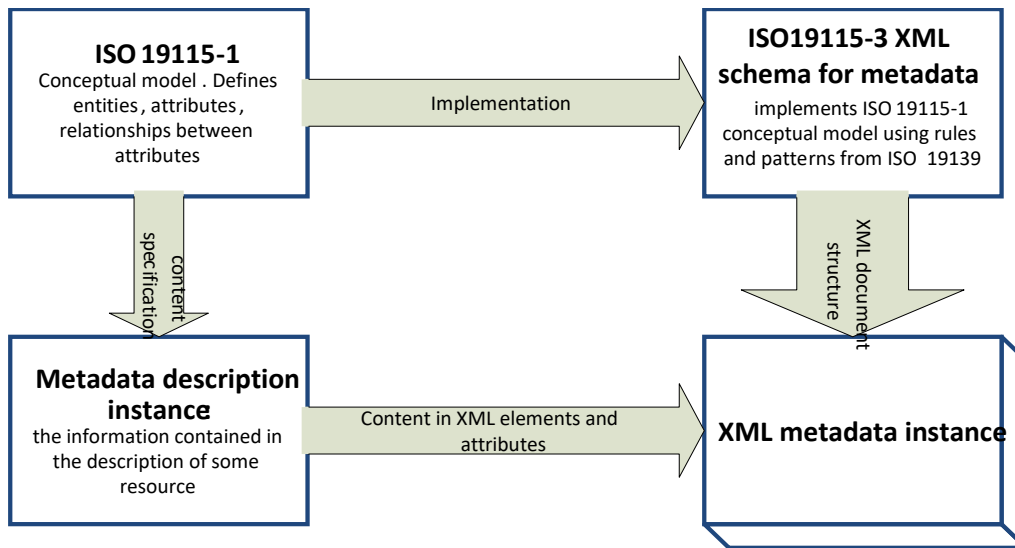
ISO 19115-1
Conceptual model . Defines entities, attributes, relationships between attributes

Implementation

ISO19115-3 XML schema for metadata
implements ISO 19115-1 conceptual model using rules and patterns from ISO 19139

content specification

XML document structure

Metadata description instance
the information contained in the description of some resource

Content in XML elements and attributes

XML metadata instance